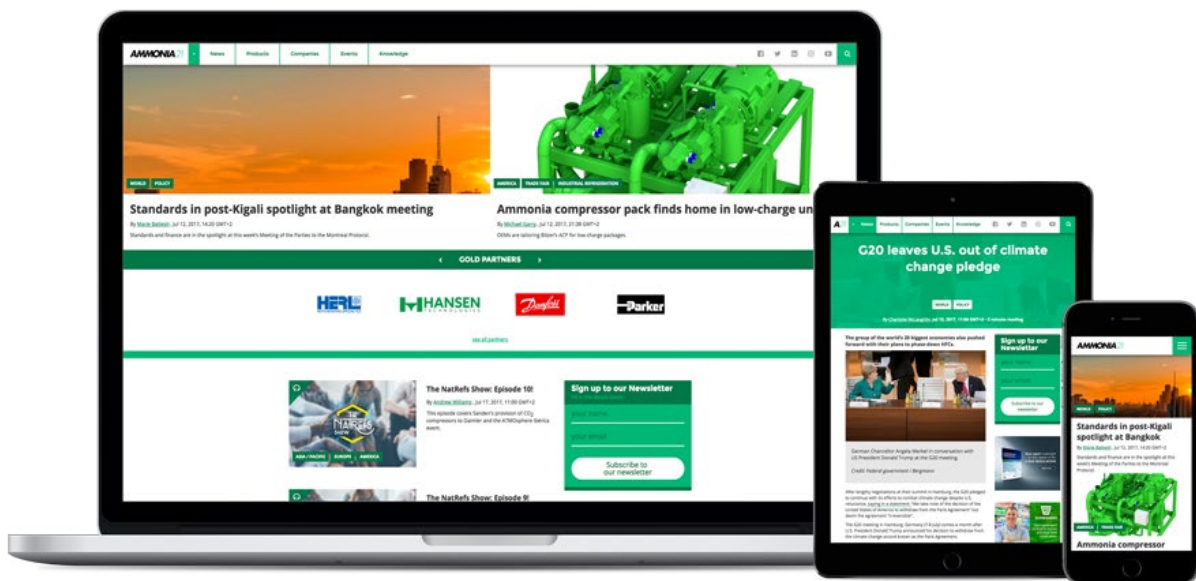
AMMONIA21 News Products Companies Events Knowledge

WORLD POLICY

Standards in post-Kigali spotlight at Bangkok meeting

By Marie Battesti, Jul 12, 2017, 14:20 GMT+2

Standards and finance are in the spotlight at this week's Meeting of the Parties to the Montreal Protocol.

AMERICA TRADE FAIR INDUSTRIAL REFRIGERATION

Ammonia compressor pack finds home in low-charge un

By Michael Garry, Jul 12, 2017, 21:38 GMT+2

OEMs are tailoring Bitzer's ACP for low-charge packages.

‹ GOLD PARTNERS ›

HERL HANSEN TECHNOLOGIES Danfoss Parker

see all partners

ASIA / PACIFIC EUROPE AMERICA

The NatRefs Show: Episode 10!

By Andrew Williams, Jul 17, 2017, 11:00 GMT+2

This episode covers Sanden's provision of $CO_2$ compressors to Daimler and the ATMOsphere Iberica event.

Sign up to our Newsletter

your name

your email

Subscribe to our newsletter

The NatRefs Show: Episode 9!

A News Products Companies Events Knowledge

G20 leaves U.S. out of climate change pledge

WORLD POLICY

By Charlotte McLaughlin, Jul 12, 2017, 11:06 GMT+2

The group of the world's 20 biggest economies also pushed forward with their plans to phase down HFCs.

Sign up to our Newsletter

German Chancellor Angela Merkel in conversation with US President Donald Trump at the G20 meeting.

Credit: Federal government / Bergmann

AMMONIA21

WORLD POLICY

Standards in post-Kigali spotlight at Bangkok

By Marie Battesti

Standards and finance are in the spotlight at this week's Meeting of the Parties to the Montreal Protocol.

AMERICA TRADE FAIR

Ammonia compressor